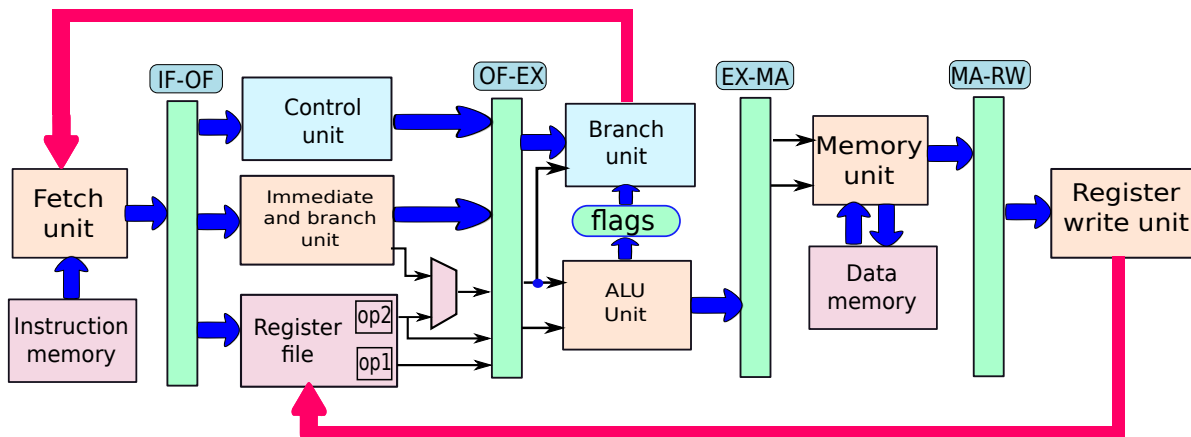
IF-OF

OF-EX

EX-MA

MA-RW

Fetch unit

Instruction memory

Control unit

Immediate and branch unit

Register file

op2

op1

Branch unit

flags

ALU Unit

Memory unit

Data memory

Register write unit